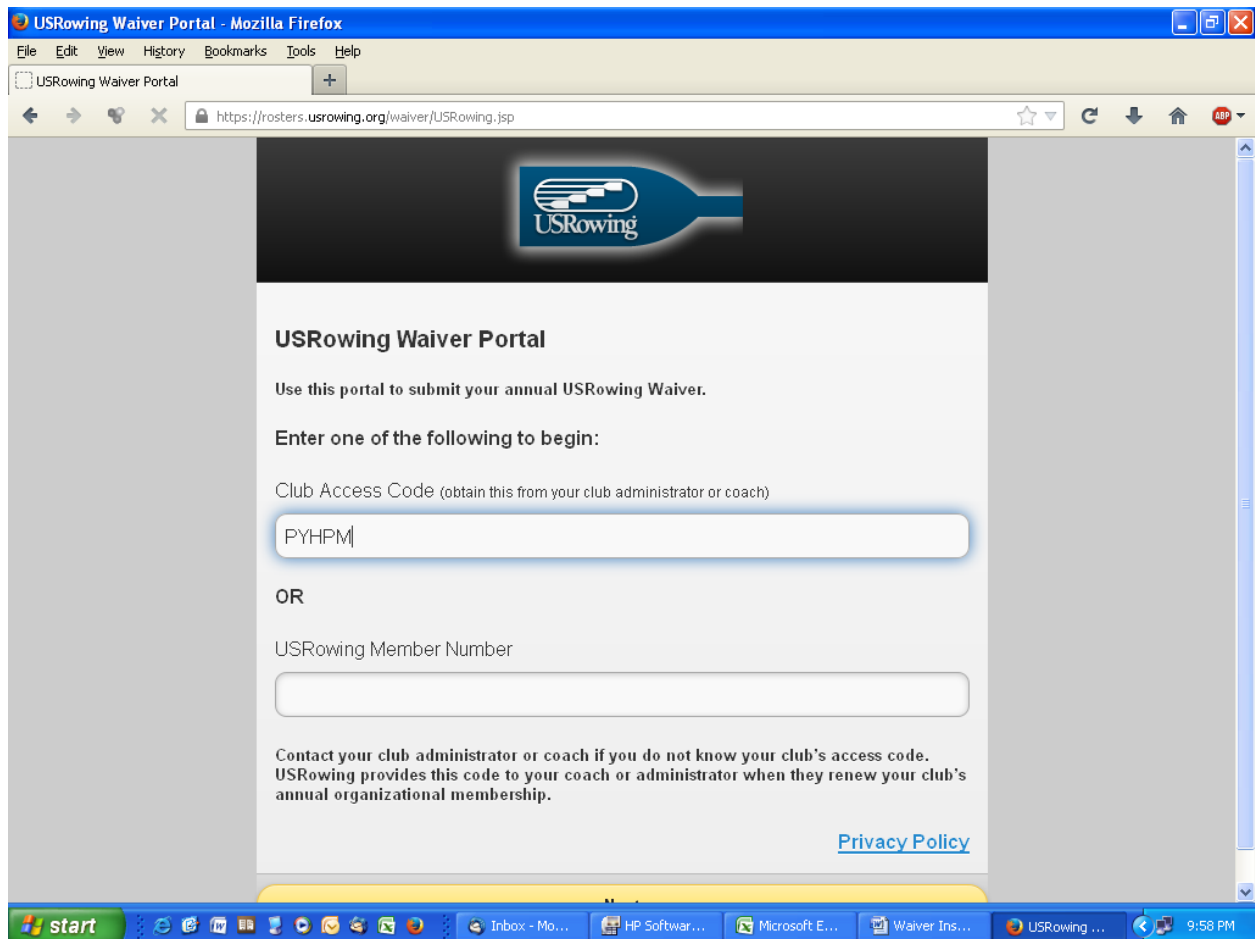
USRowing Waiver Portal - Mozilla Firefox

File Edit View History Bookmarks Tools Help

USRowing Waiver Portal

https://rosters.usrowing.org/waiver/USRowing.jsp

USRowing

USRowing Waiver Portal

Use this portal to submit your annual USRowing Waiver.

Enter one of the following to begin:

Club Access Code (obtain this from your club administrator or coach)

PYHPM

OR

USRowing Member Number

Contact your club administrator or coach if you do not know your club's access code. USRowing provides this code to your coach or administrator when they renew your club's annual organizational membership.

Privacy Policy

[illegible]

start | Inbox - Mo... | HP Softwar... | Microsoft E... | Waiver Ins... | USRowing ... | 9:58 PM